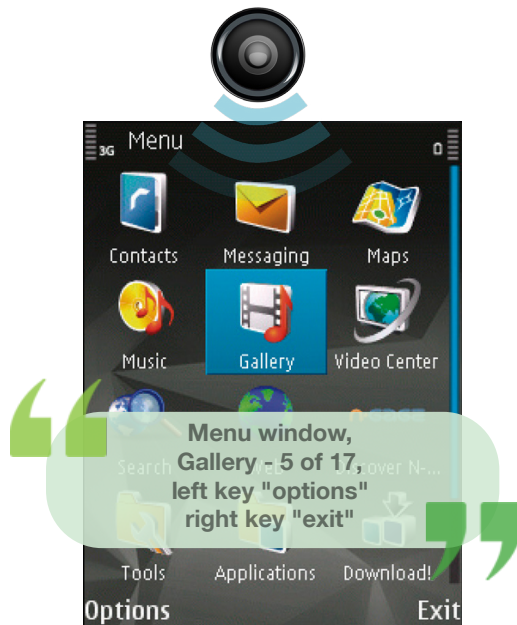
3G Menu

0

Contacts

Messaging

Maps

Music

Gallery

Video Center

Search

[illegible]

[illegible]cover N-...

Menu window, Gallery - 5 of 17, left key "options" right key "exit"

Tools

Applications

Download!

Options

Exit